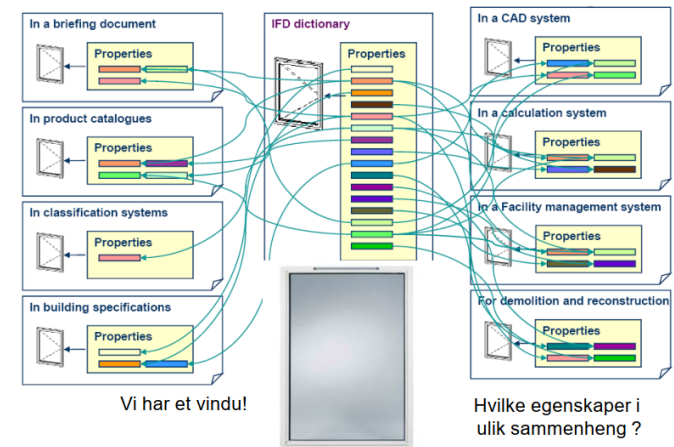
In a briefing document

Properties

In product catalogues

Properties

In classification systems

Properties

In building specifications

Properties

IFD dictionary

Properties

In a CAD system

Properties

In a calculation system

Properties

In a Facility management system

Properties

For demolition and reconstruction

Properties

Vi har et vindu!

Hvilke egenskaper i ulik sammenheng ?